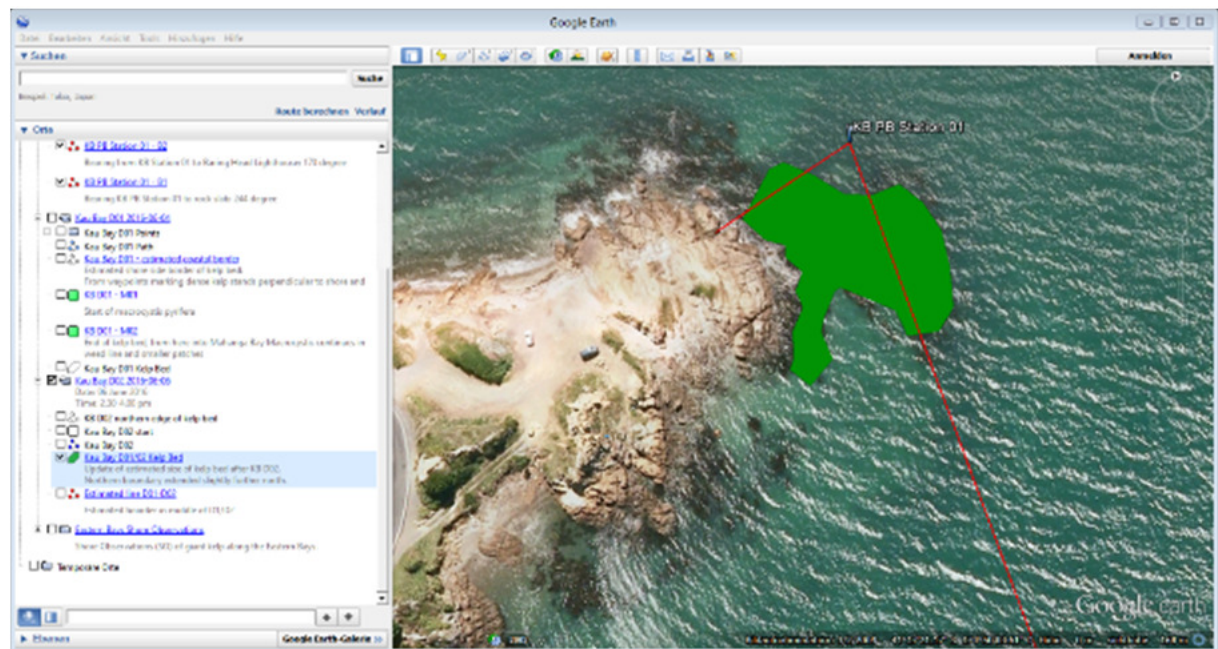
Google Earth

Datei Bearbeiten Ansicht Tools Hinzufügen Hilfe

▼ Suchen

Suche

Beispiel: Tokio, Japan

Route berechnen Verlauf

▼ Orte

KB PB Station 01 - 02

Bearing from KB Station 01 to Barling Head Lighthouse 170 degree

KB PB Station 01 - 01

Bearing KB PB Station 01 to rock side 244 degree

Kau Bay D01 2016-06-01

Kau Bay D01 Points

Kau Bay D01 Path

Kau Bay D01 - estimated coastal border

Estimated shore side border of kelp bed

From waypoints marking dense kelp stands perpendicular to shore and

KB D01 - MP1

Start of macrocystis pyrifera

KB D01 - MP2

End of kelp bed, from here into Mahanga Bay Macrocystis continues in weed line and smaller patches

Kau Bay D01 Kelp Bed

Kau Bay D02 2016-06-06

Date: 06 June 2016

Time: 2.30-4.30 pm

KB D02 northern edge of kelp bed

Kau Bay D02 start

Kau Bay D02

Kau Bay D01/02 Kelp Bed

Update of estimated size of kelp bed after KB D02.

Northern boundary extended slightly further north.

Estimated line D01-D02

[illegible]

Eastern Bays Shore Observations

Shore Observations (SO) of giant kelp along the Eastern Bays

Temporäre Orte

▶ Ebenen

Google Earth-Galerie

Anmelden

KB PB Station 01

Google earth